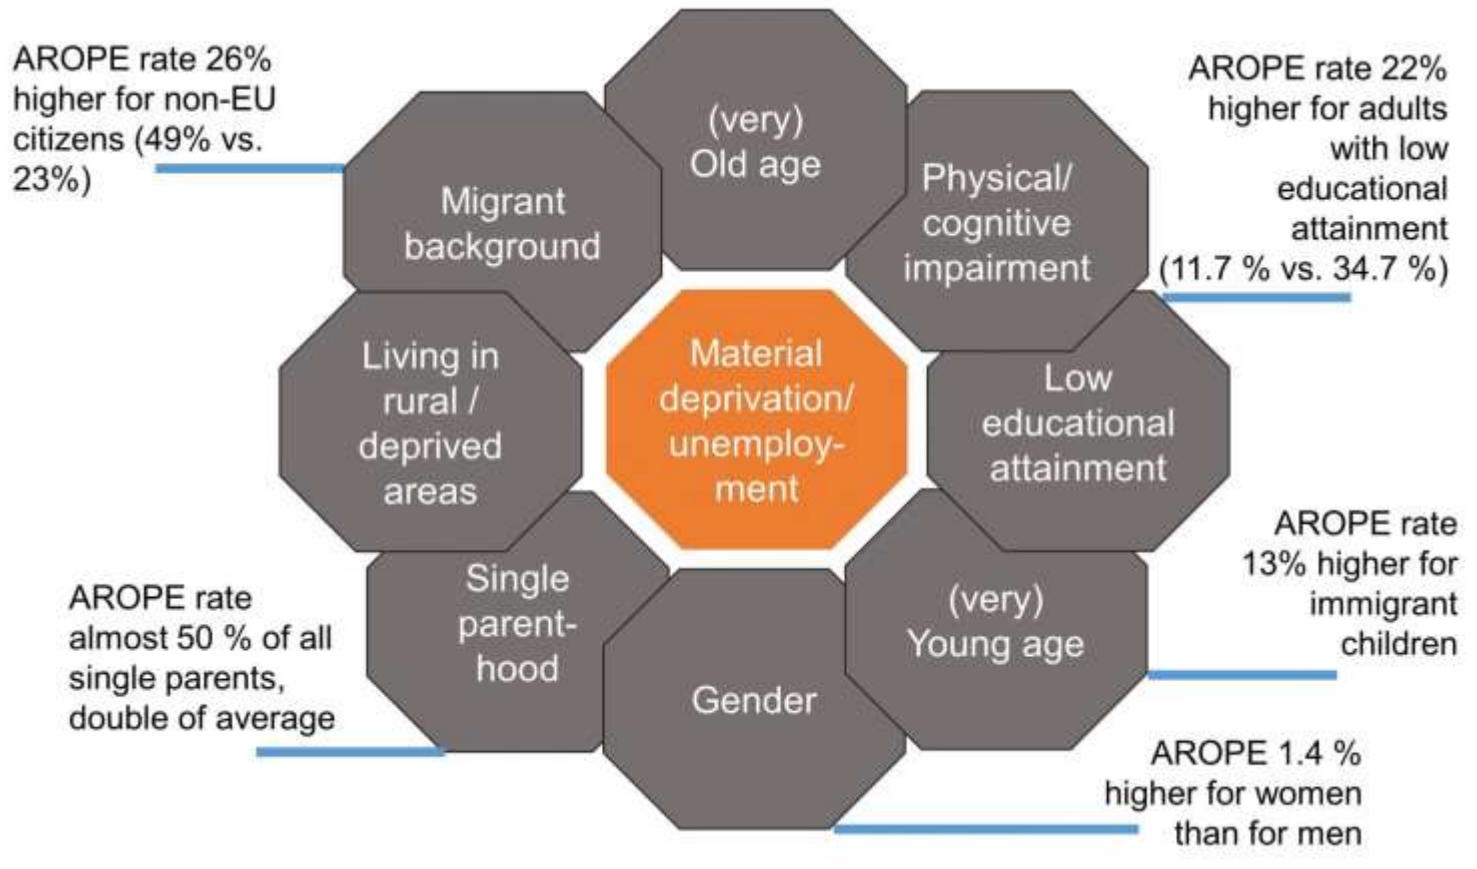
AROPE rate 26% higher for non-EU citizens (49% vs. 23%)

(very) Old age

AROPE rate 22% higher for adults with low educational attainment (11.7 % vs. 34.7 %)

Migrant background

Physical/ cognitive impairment

Living in rural / deprived areas

Material deprivation/ unemployment

Low educational attainment

Single parenthood

(very) Young age

AROPE rate 13% higher for immigrant children

AROPE rate almost 50 % of all single parents, double of average

Gender

AROPE 1.4 % higher for women than for men